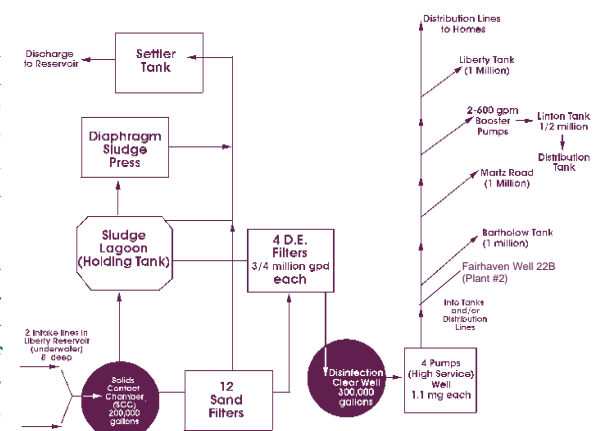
Discharge to Reservoir

Settler Tank

Diaphragm Sludge Press

Sludge Lagoon (Holding Tank)

4 D.E. Filters 3/4 million gpd each

2 intake lines in Liberty Reservoir (underwater) 8' deep

Solids Contact Chamber (SCC) 200,000 gallons

12 Sand Filters

Disinfection Clear Well 300,000 gallons

4 Pumps (High Service) Well 1.1 mg each

Distribution Lines to Homes

Liberty Tank (1 Million)

2-600 gpm Booster Pumps

Linton Tank 1/2 million

Distribution Tank

Martz Road (1 Million)

Bartholow Tank (1 million)

Fairhaven Well 22B (Plant #2)

Into Tanks and/or Distribution Lines